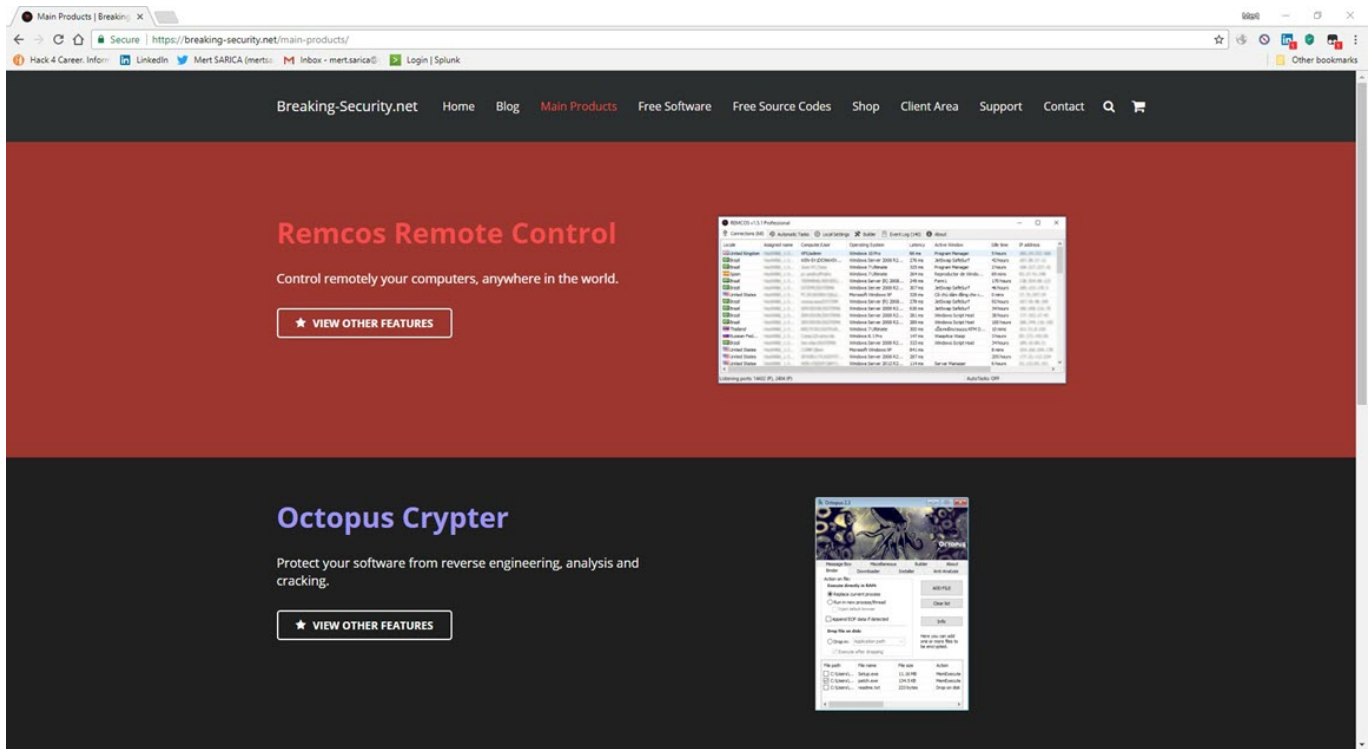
Main Products | Breaking ×

Secure | https://breaking-security.net/main-products/

Hack 4 Career. Inform LinkedIn Mert SARICA (merts M Inbox - mert.sarica@ Login | Splunk Other bookmarks

Breaking-Security.net Home Blog Main Products Free Software Free Source Codes Shop Client Area Support Contact

Remcos Remote Control

Control remotely your computers, anywhere in the world.

★ VIEW OTHER FEATURES

REMCOS v1.5.1 Professional

Connections Automatic Tasks Local Settings Builder Event Log About

| Locale | Assigned name | Computer/User | Operating System | Latency | Active Window | Idle time | IP address |
|---|---|---|---|---|---|---|---|
| United Kingdom | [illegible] | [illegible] | Windows 10 Pro | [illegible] | Program Manager | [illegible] | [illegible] |
| Brazil | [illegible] | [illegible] | Windows Server 2008 R2 | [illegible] | JetSwap SoftSurf | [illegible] | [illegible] |
| Brazil | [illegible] | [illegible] | Windows 7 Ultimate | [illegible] | Program Manager | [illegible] | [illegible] |
| Spain | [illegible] | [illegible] | Windows 7 Ultimate | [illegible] | Reproductor de Windo... | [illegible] | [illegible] |
| Brazil | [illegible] | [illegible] | Windows Server (R) 2008 | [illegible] | Form1 | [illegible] | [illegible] |
| Brazil | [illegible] | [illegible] | Windows Server 2008 R2 | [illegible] | JetSwap SoftSurf | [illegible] | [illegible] |
| United States | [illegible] | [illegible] | Microsoft Windows XP | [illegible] | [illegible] | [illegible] | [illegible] |
| Brazil | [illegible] | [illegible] | Windows Server (R) 2008 | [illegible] | JetSwap SoftSurf | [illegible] | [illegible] |
| Brazil | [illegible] | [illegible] | Windows Server 2008 R2 | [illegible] | JetSwap SoftSurf | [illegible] | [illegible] |
| Brazil | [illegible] | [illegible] | Windows Server 2008 R2 | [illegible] | Windows Script Host | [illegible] | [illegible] |
| Brazil | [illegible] | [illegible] | Windows Server 2008 R2 | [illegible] | Windows Script Host | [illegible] | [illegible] |
| Thailand | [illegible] | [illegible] | Windows 7 Ultimate | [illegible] | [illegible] | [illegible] | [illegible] |
| Russian Fed... | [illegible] | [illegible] | Windows 8.1 Pro | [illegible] | Wasplice Vesop | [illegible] | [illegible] |
| Brazil | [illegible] | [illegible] | Windows Server 2008 R2 | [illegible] | Windows Script Host | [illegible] | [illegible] |
| United States | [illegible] | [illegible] | Microsoft Windows XP | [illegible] | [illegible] | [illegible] | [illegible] |
| United States | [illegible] | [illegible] | Windows Server 2008 R2 | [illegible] | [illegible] | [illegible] | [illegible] |
| United States | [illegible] | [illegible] | Windows Server 2012 R2 | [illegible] | Server Manager | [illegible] | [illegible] |

Listening ports: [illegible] AutoTasks: OFF

Octopus Crypter

Protect your software from reverse engineering, analysis and cracking.

★ VIEW OTHER FEATURES

Octopus 1.3

Octopus

Message Box Miscellaneous Builder About Binder Downloader Installer Anti Analysis

Action on file: Execute directly in RAM: Replace current process Run in new process/thread Append EOF data if detected Drop file on disk: Drop in: Application path Execute after dropping

ADD FILE Clear list Info

Here you can add one or more files to be encrypted.

| File path | File name | File size | Action |
|---|---|---|---|
| C:\Users\... | Setup.exe | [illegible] | MemExecute |
| C:\Users\... | patch.exe | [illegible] | MemExecute |
| C:\Users\... | readme.txt | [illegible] | Drop on disk |